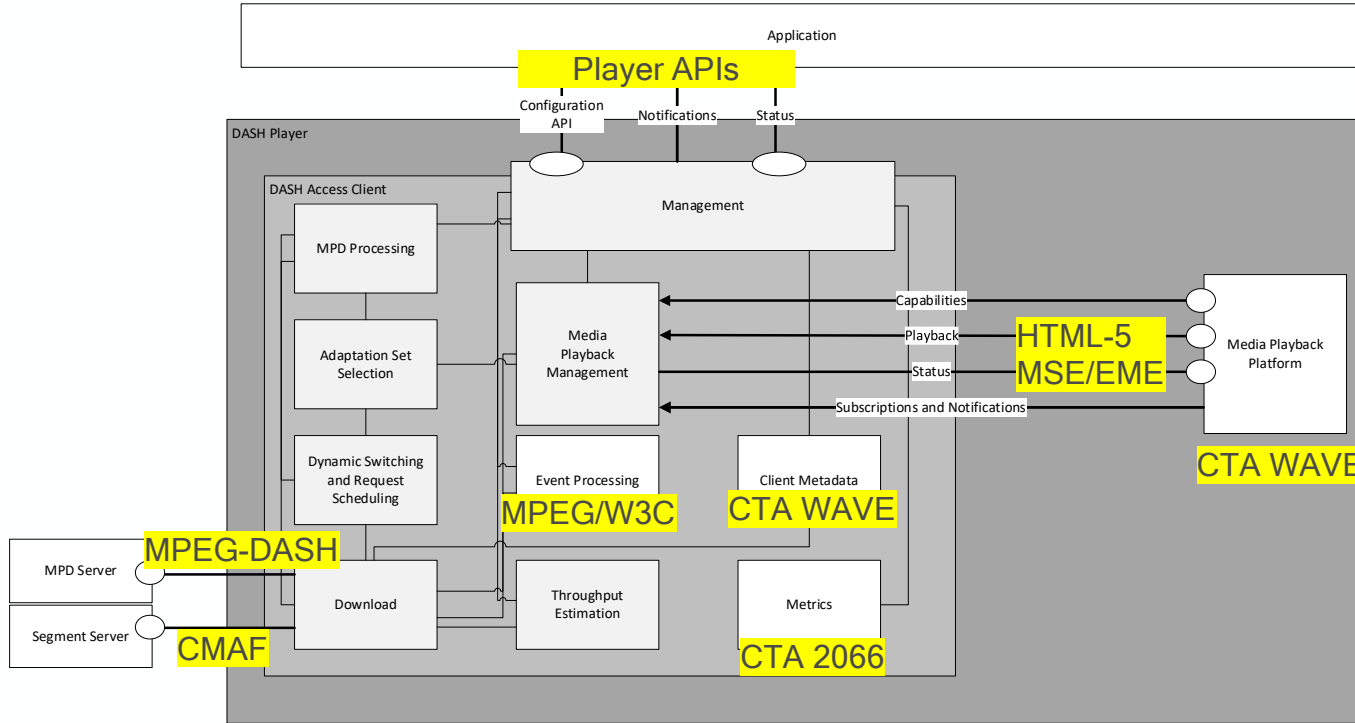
Application

Player APIs

Configuration API

Notifications

Status

DASH Player

DASH Access Client

Management

MPD Processing

Adaptation Set Selection

Dynamic Switching and Request Scheduling

Media Playback Management

Event Processing

MPEG/W3C

Client Metadata

CTA WAVE

Capabilities

Playback

Status

Subscriptions and Notifications

HTML-5 MSE/EME

Media Playback Platform

CTA WAVE

MPD Server

MPEG-DASH

Segment Server

CMAF

Download

Throughput Estimation

Metrics

CTA 2066